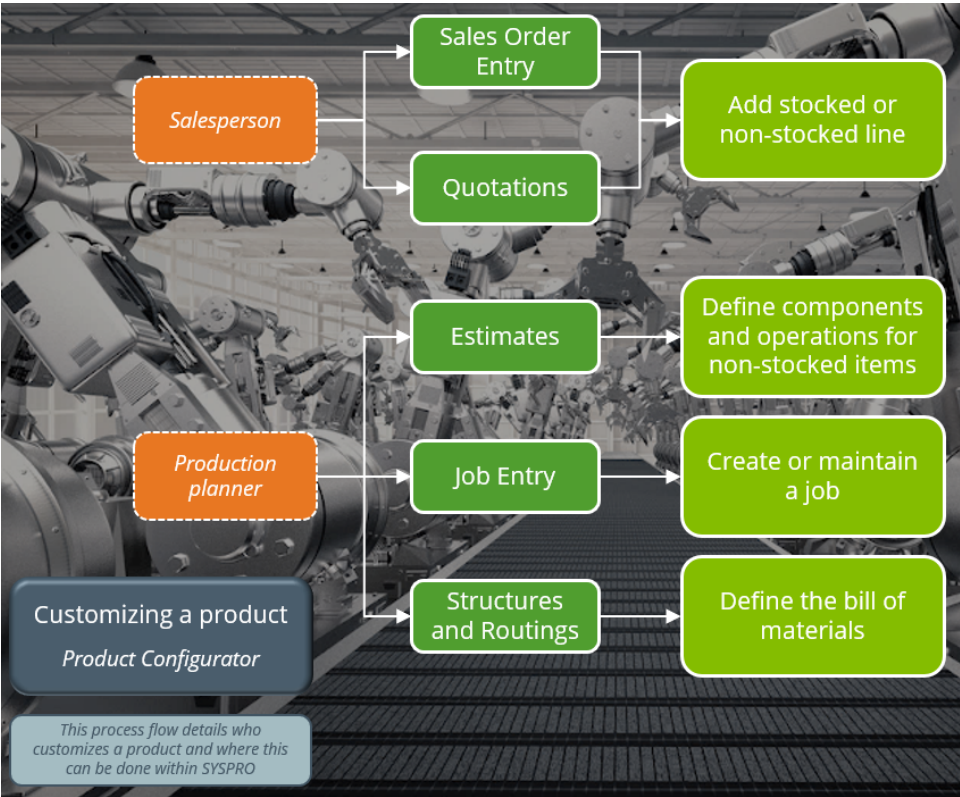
Salesperson

Sales Order Entry

Quotations

Add stocked or non-stocked line

Estimates

Define components and operations for non-stocked items

Production planner

Job Entry

Create or maintain a job

Structures and Routings

Define the bill of materials

Customizing a product

Product Configurator

This process flow details who customizes a product and where this can be done within SYSPRO